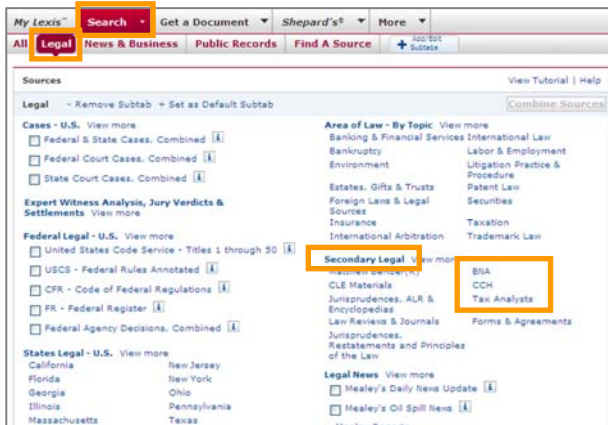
My Lexis™ Search ▾ Get a Document ▾ Shepard's® ▾ More ▾

All Legal News & Business Public Records Find A Source + Add/Edit Subtabs

Sources View Tutorial | Help

Legal - Remove Subtab + Set as Default Subtab Combine Sources

Cases - U.S. View more
Federal & State Cases, Combined i
Federal Court Cases, Combined i
State Court Cases, Combined i

Expert Witness Analysis, Jury Verdicts & Settlements View more

Federal Legal - U.S. View more
United States Code Service - Titles 1 through 50 i
USCS - Federal Rules Annotated i
CFR - Code of Federal Regulations i
FR - Federal Register i
Federal Agency Decisions, Combined i

States Legal - U.S. View more
California
Florida
Georgia
Illinois
Massachusetts
New Jersey
New York
Ohio
Pennsylvania
Texas

Area of Law - By Topic View more
Banking & Financial Services
Bankruptcy
Environment
Estates, Gifts & Trusts
Foreign Laws & Legal Sources
Insurance
International Arbitration
International Law
Labor & Employment
Litigation Practice & Procedure
Patent Law
Securities
Taxation
Trademark Law

Secondary Legal View more
Matthew Bender(R)
CLE Materials
Jurisprudences, ALR & Encyclopedias
Law Reviews & Journals
Jurisprudences, Restatements and Principles of the Law
BNA
CCH
Tax Analysts
Forms & Agreements

Legal News View more
Mealey's Daily News Update i
Mealey's Oil Spill News i